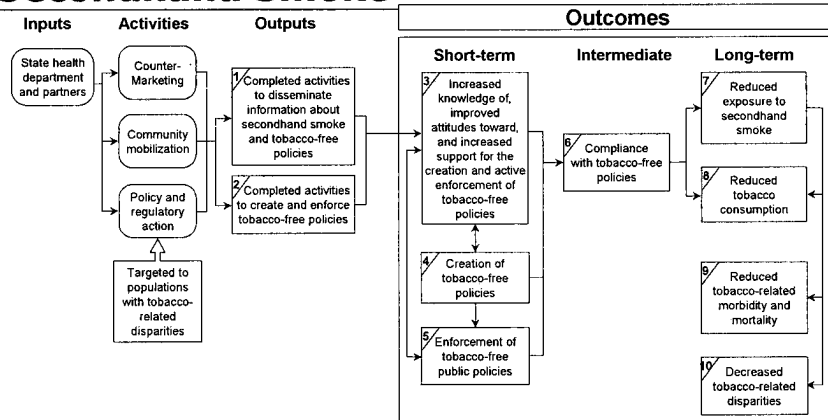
Secondhand Smoke

Inputs

Activities

Outputs

Outcomes

State health department and partners

Counter-Marketing

Community mobilization

Policy and regulatory action

Targeted to populations with tobacco-related disparities

1 Completed activities to disseminate information about secondhand smoke and tobacco-free policies

2 Completed activities to create and enforce tobacco-free policies

Short-term

3 Increased knowledge of, improved attitudes toward, and increased support for the creation and active enforcement of tobacco-free policies

4 Creation of tobacco-free policies

5 Enforcement of tobacco-free public policies

Intermediate

6 Compliance with tobacco-free policies

Long-term

7 Reduced exposure to secondhand smoke

8 Reduced tobacco consumption

9 Reduced tobacco-related morbidity and mortality

10 Decreased tobacco-related disparities